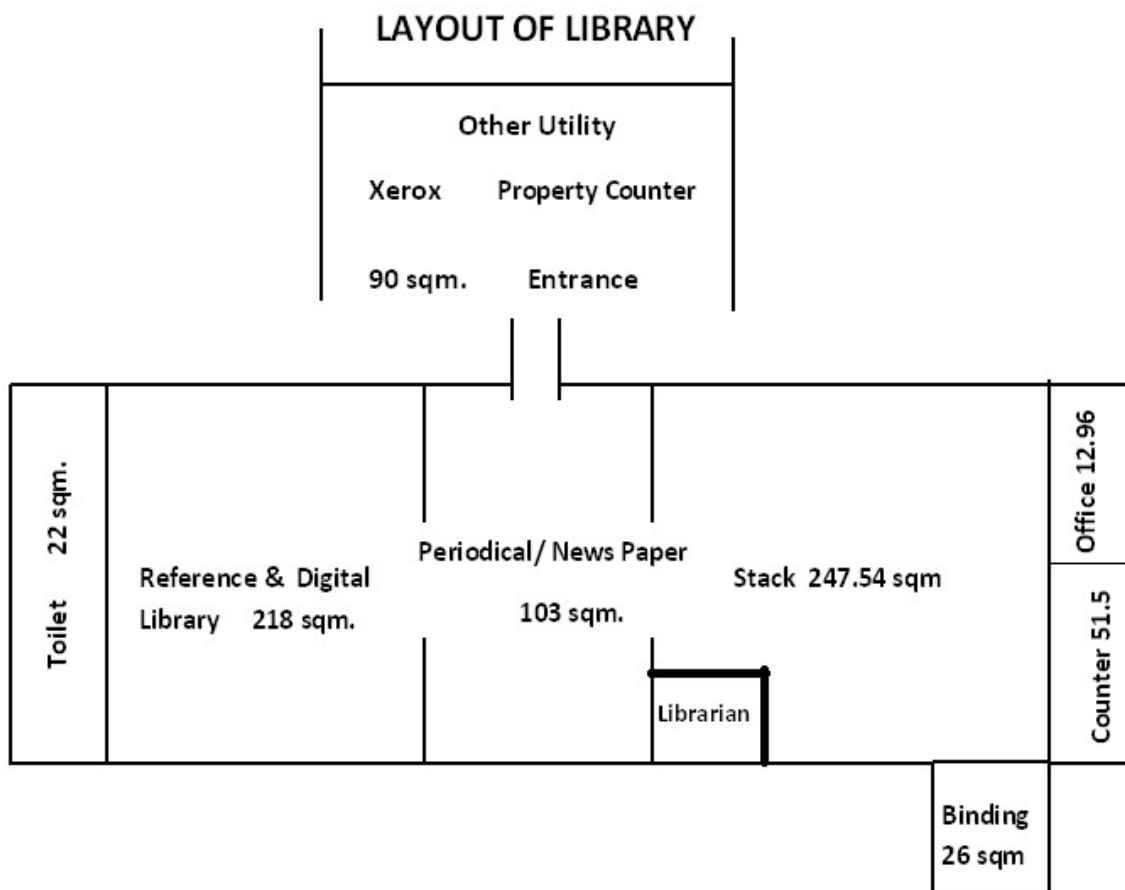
LAYOUT OF LIBRARY

Other Utility

Xerox Property Counter

90 sqm. Entrance

Toilet 22 sqm.

Reference & Digital Library 218 sqm.

Periodical/ News Paper 103 sqm.

Stack 247.54 sqm

Office 12.96

Counter 51.5

Librarian

Binding 26 sqm